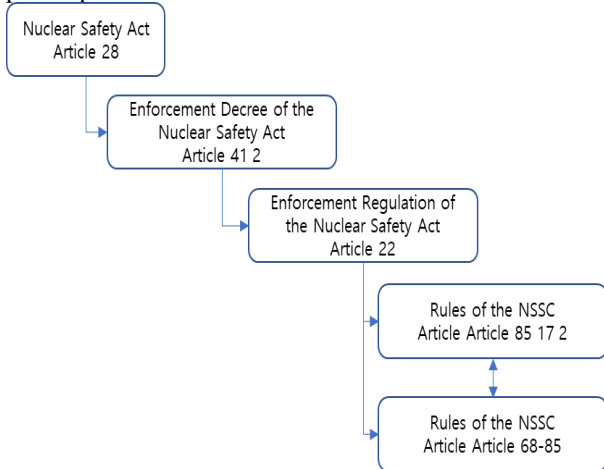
Nuclear Safety Act
Article 28

Enforcement Decree of the Nuclear Safety Act
Article 41 2

Enforcement Regulation of the Nuclear Safety Act
Article 22

Rules of the NSSC
Article Article 85 17 2

Rules of the NSSC
Article Article 68-85